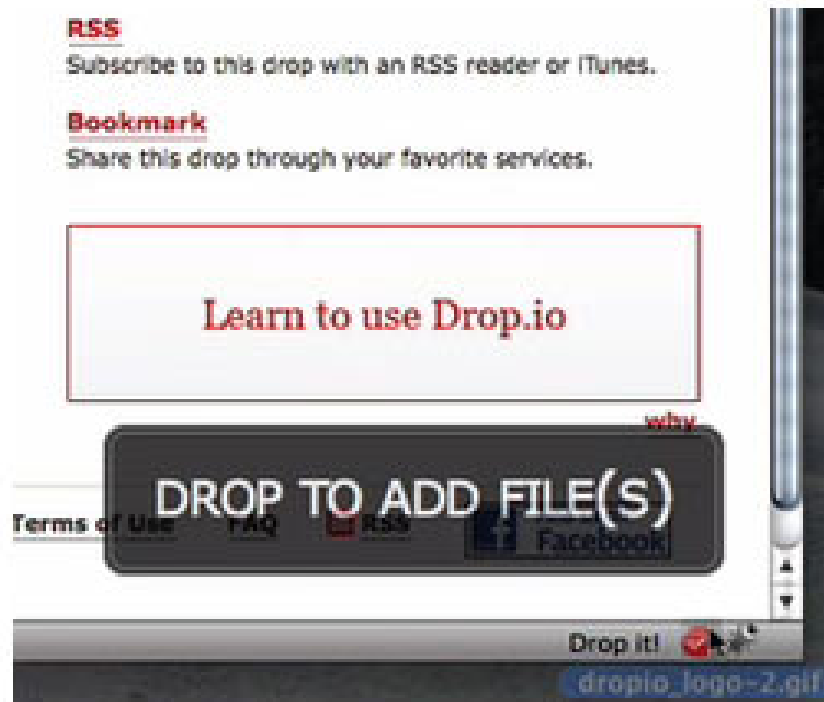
RSS
Subscribe to this drop with an RSS reader or iTunes.

Bookmark
Share this drop through your favorite services.

Learn to use Drop.io

why

DROP TO ADD FILE(S)

Terms of Use FAQ RSS Facebook

Drop it!

dropio_logo-2.gif